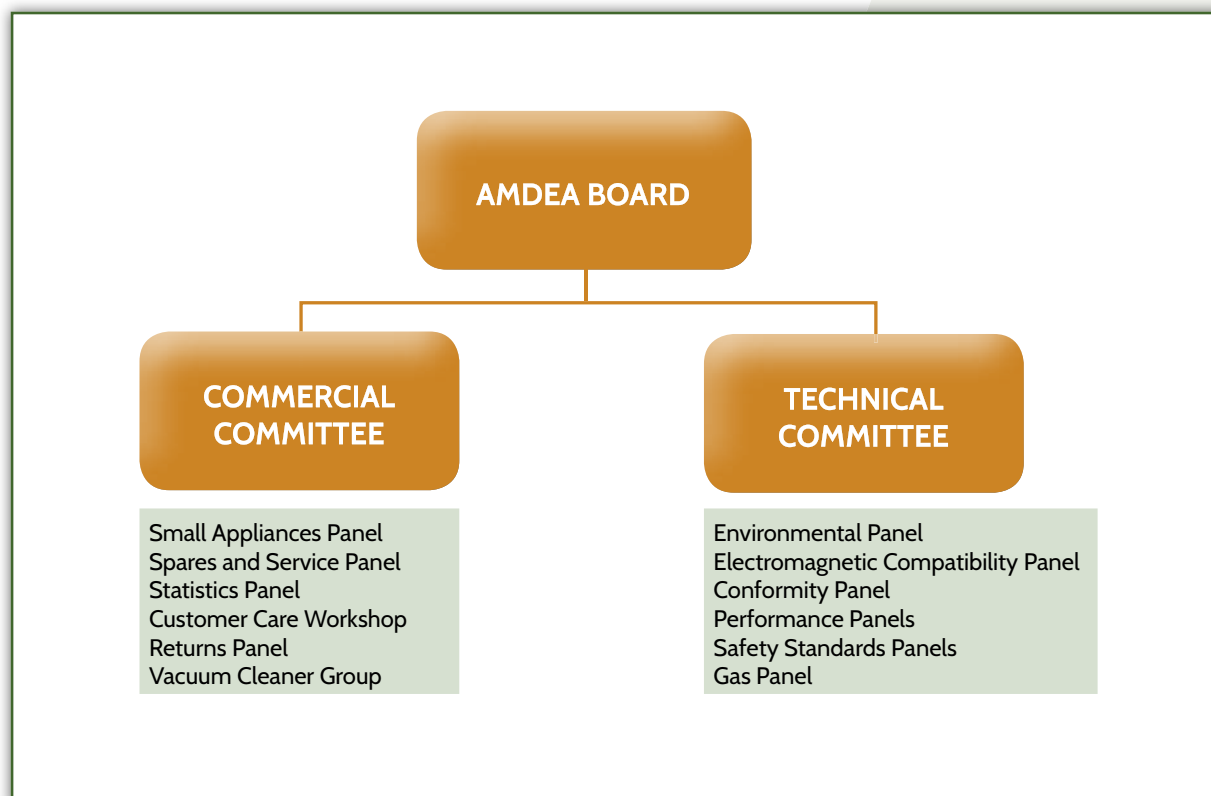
AMDEA BOARD

COMMERCIAL COMMITTEE

Small Appliances Panel
Spares and Service Panel
Statistics Panel
Customer Care Workshop
Returns Panel
Vacuum Cleaner Group

TECHNICAL COMMITTEE

Environmental Panel
Electromagnetic Compatibility Panel
Conformity Panel
Performance Panels
Safety Standards Panels
Gas Panel